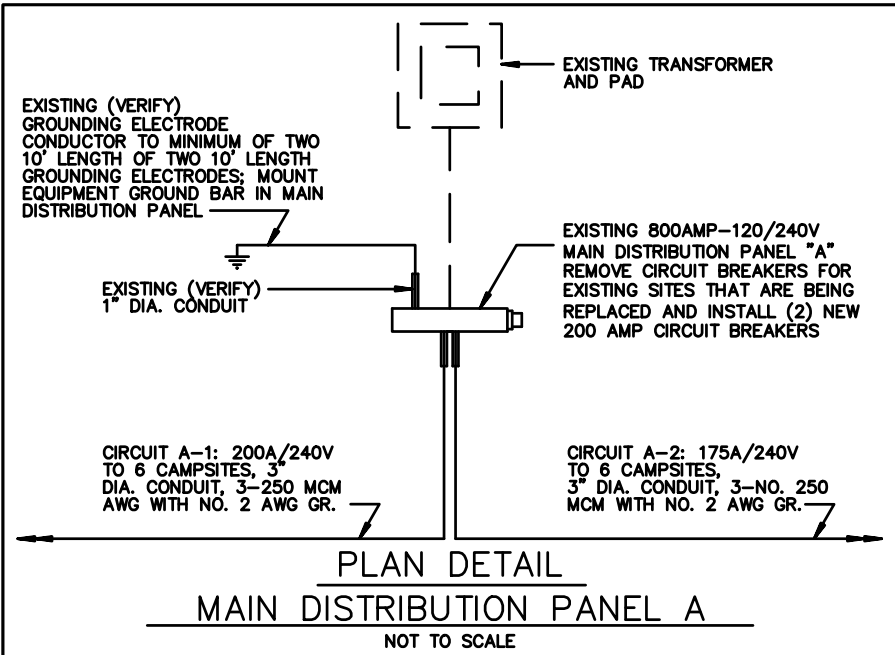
EXISTING TRANSFORMER AND PAD

EXISTING (VERIFY) GROUNDING ELECTRODE CONDUCTOR TO MINIMUM OF TWO 10' LENGTH OF TWO 10' LENGTH GROUNDING ELECTRODES; MOUNT EQUIPMENT GROUND BAR IN MAIN DISTRIBUTION PANEL

EXISTING 800AMP–120/240V MAIN DISTRIBUTION PANEL "A" REMOVE CIRCUIT BREAKERS FOR EXISTING SITES THAT ARE BEING REPLACED AND INSTALL (2) NEW 200 AMP CIRCUIT BREAKERS

EXISTING (VERIFY) 1" DIA. CONDUIT

CIRCUIT A–1: 200A/240V TO 6 CAMPSITES, 3" DIA. CONDUIT, 3–250 MCM AWG WITH NO. 2 AWG GR.

CIRCUIT A–2: 175A/240V TO 6 CAMPSITES, 3" DIA. CONDUIT, 3–NO. 250 MCM WITH NO. 2 AWG GR.

PLAN DETAIL

MAIN DISTRIBUTION PANEL A

NOT TO SCALE